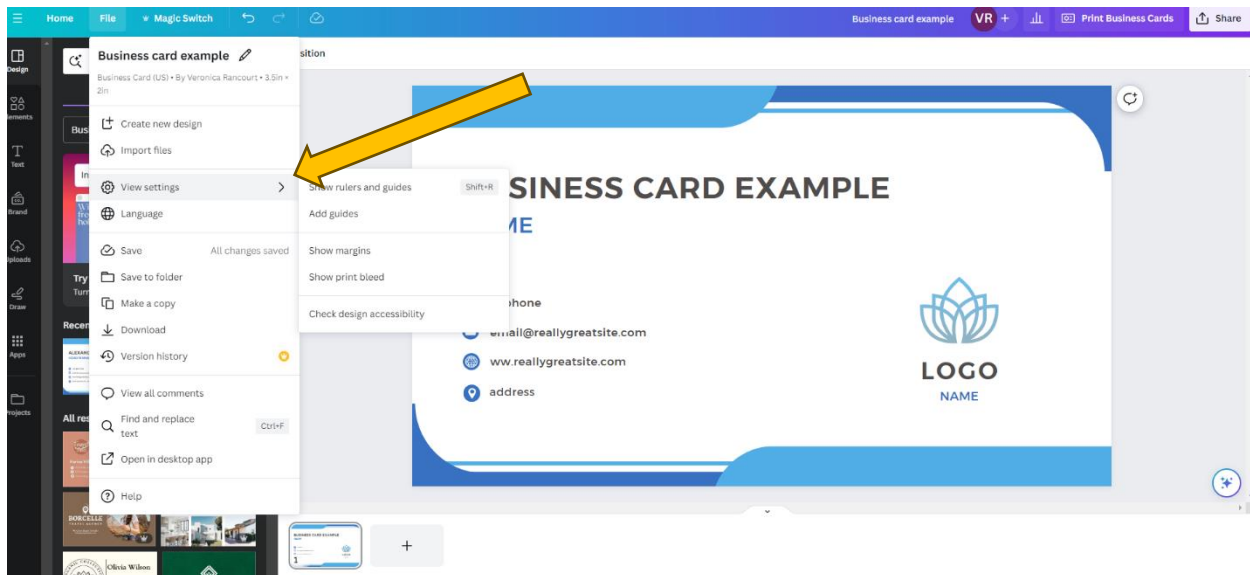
Home File Magic Switch

Business card example VR + Print Business Cards Share

Design
Elements
Text
Brand
Uploads
Draw
Apps
Projects

Business card example
Business Card (US) • By Veronica Rancourt • 3.5in × 2in

Create new design
Import files

View settings
Language

Save All changes saved
Save to folder
Make a copy
Download
Version history

View all comments
Find and replace text Ctrl+F
Open in desktop app

Help

Show rulers and guides Shift+R
Add guides

Show margins
Show print bleed

Check design accessibility

sition

Bus
Try
Turn
Recen
All res
SORCELLE
Olivia Wilson

SINESS CARD EXAMPLE
ME
phone
email@reallygreatsite.com
ww.reallygreatsite.com
address

LOGO
NAME

+